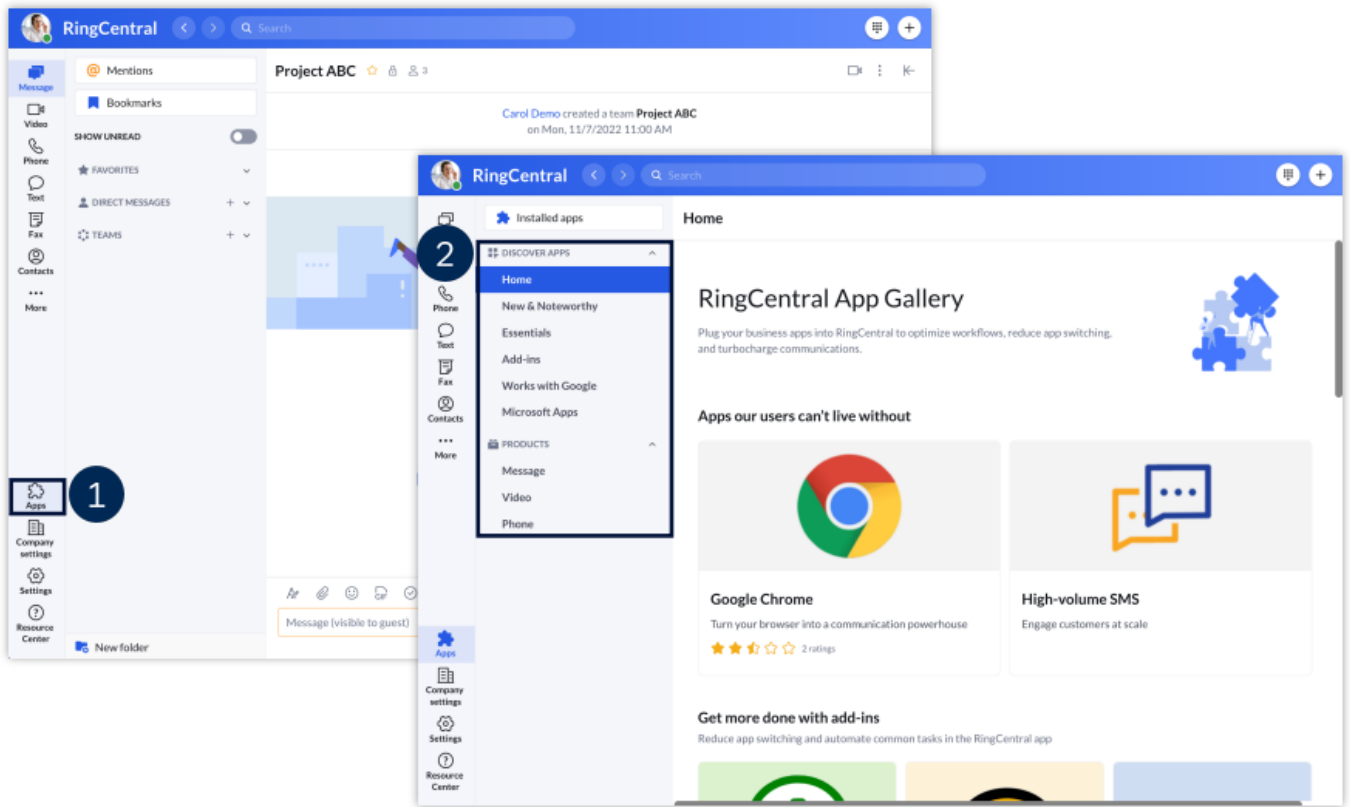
RingCentral

Search

Message
Video
Phone
Text
Fax
Contacts
More

Mentions
Bookmarks
SHOW UNREAD
FAVORITES
DIRECT MESSAGES
TEAMS

Project ABC 3

Carol Demo created a team Project ABC
on Mon, 11/7/2022 11:00 AM

1
Apps
Company settings
Settings
Resource Center

New folder

Message (visible to guest)

RingCentral

Search

Phone
Text
Fax
Contacts
More

Installed apps

2
DISCOVER APPS
Home
New & Noteworthy
Essentials
Add-ins
Works with Google
Microsoft Apps
PRODUCTS
Message
Video
Phone

Apps
Company settings
Settings
Resource Center

Home

RingCentral App Gallery

Plug your business apps into RingCentral to optimize workflows, reduce app switching, and turbocharge communications.

Apps our users can't live without

Google Chrome
Turn your browser into a communication powerhouse
2 ratings

High-volume SMS
Engage customers at scale

Get more done with add-ins
Reduce app switching and automate common tasks in the RingCentral app